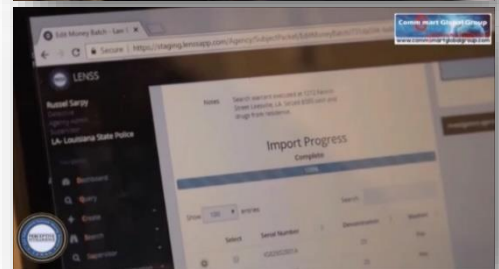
Edit Money Batch - Len

Secure | https://staging.lenssapp.com/Agency/SubjectPacket/EditMoney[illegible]

LENSS

Russel Sarpy
Detective
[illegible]
LA - Louisiana State Police

Dashboard
Query
Create
Search

Notes
Search warrant executed at 1212 Patton Street Lafayette, LA. Seized $500 cash and drugs from residence.

Import Progress
Complete
100%

Show 100 entries
Search:

Select
Serial Number
Denomination
Valuation

Comm mart Global Group
www.commartglobalgroup.com